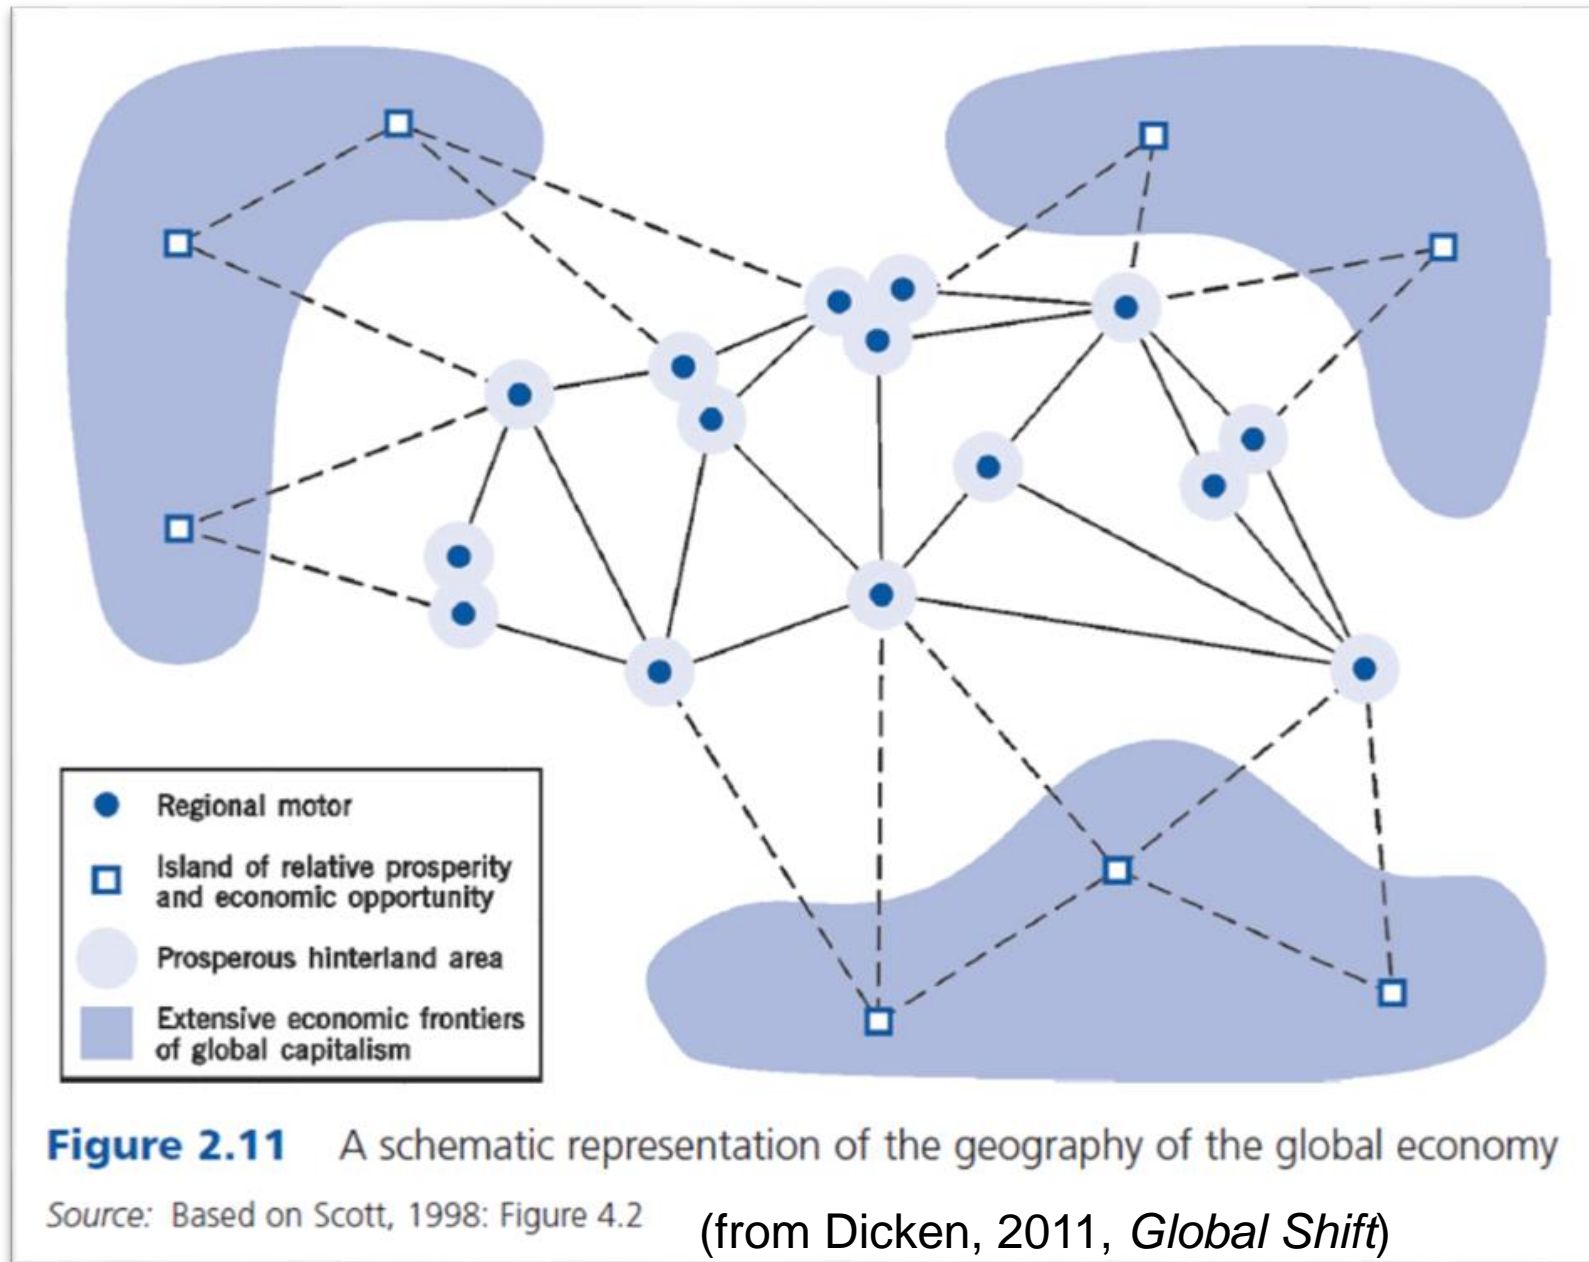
Regional motor

Island of relative prosperity and economic opportunity

Prosperous hinterland area

Extensive economic frontiers of global capitalism

Figure 2.11 A schematic representation of the geography of the global economy

Source: Based on Scott, 1998: Figure 4.2

(from Dicken, 2011, Global Shift)